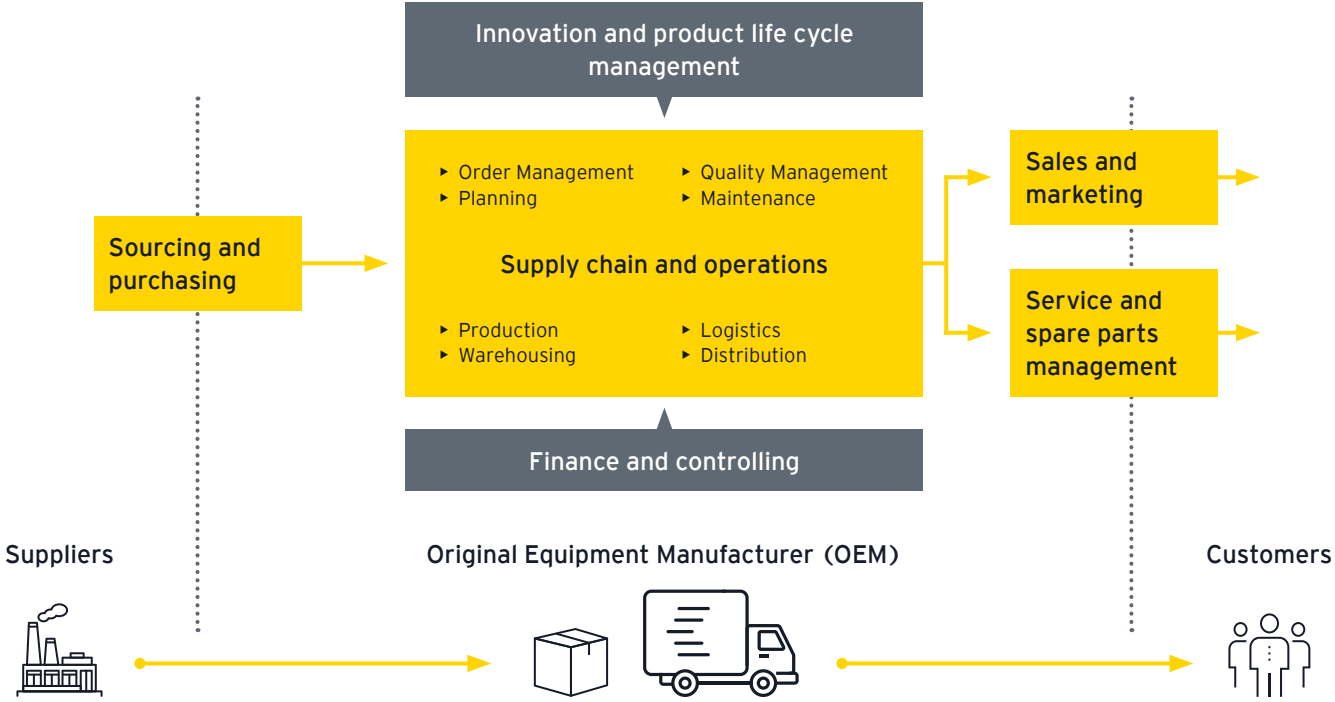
Innovation and product life cycle management

Sourcing and purchasing

▸ Order Management
▸ Planning

▸ Quality Management
▸ Maintenance

Supply chain and operations

▸ Production
▸ Warehousing

▸ Logistics
▸ Distribution

Sales and marketing

Service and spare parts management

Finance and controlling

Suppliers

Original Equipment Manufacturer (OEM)

Customers